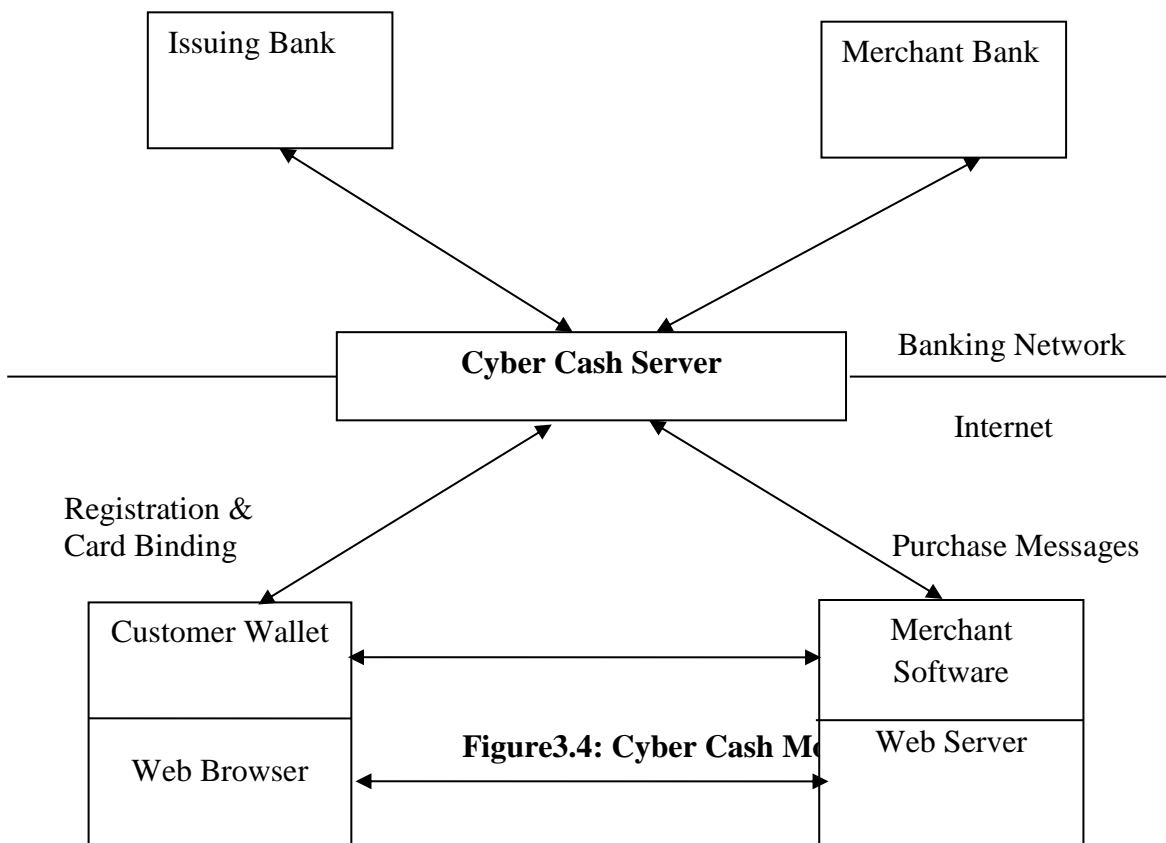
Issuing Bank

Merchant Bank

Cyber Cash Server

Banking Network

Internet

Registration & Card Binding

Purchase Messages

Customer Wallet

Merchant Software

Web Browser

Figure3.4: Cyber Cash M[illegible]

Web Server